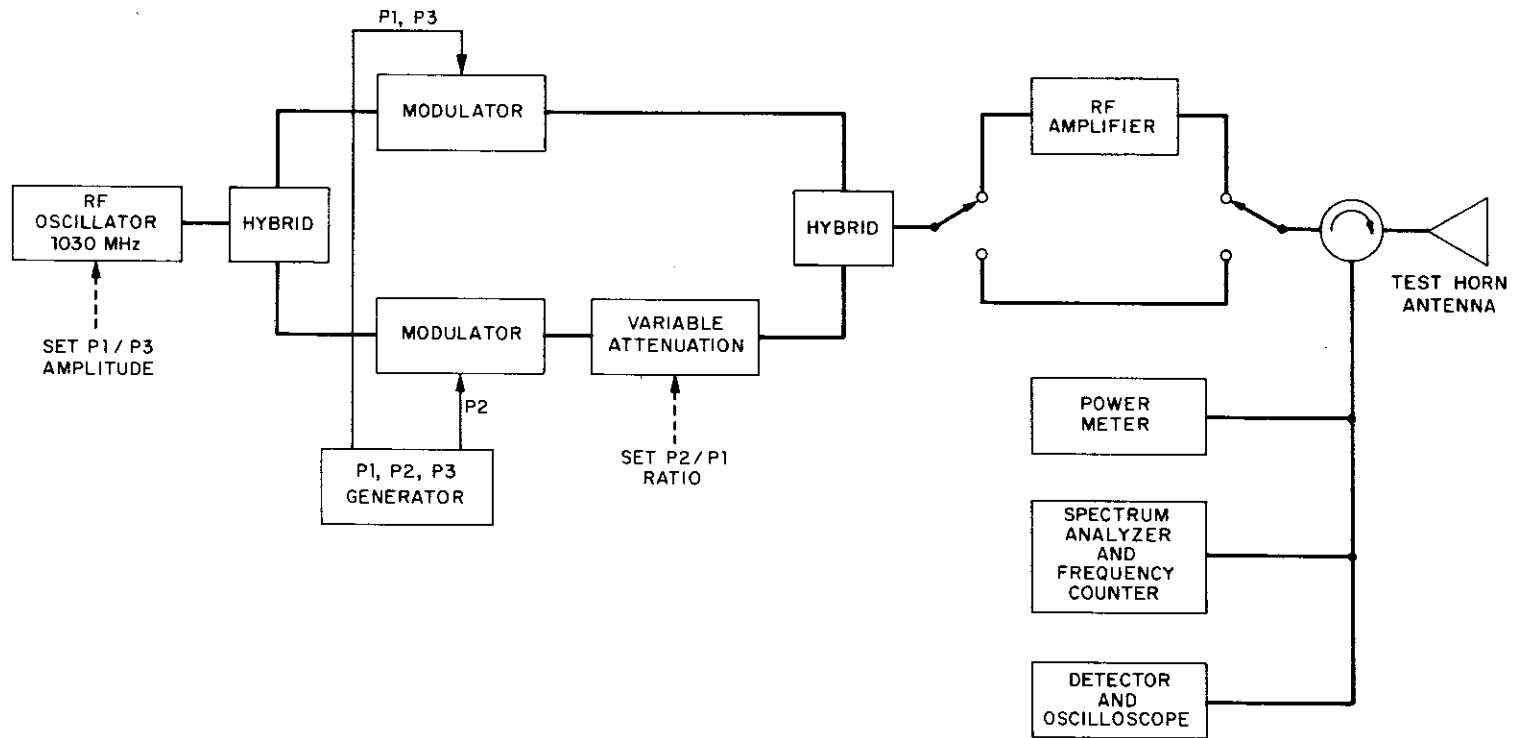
P1, P3

MODULATOR

RF OSCILLATOR 1030 MHz

HYBRID

SET P1 / P3 AMPLITUDE

MODULATOR

P2

P1, P2, P3 GENERATOR

VARIABLE ATTENUATION

SET P2 / P1 RATIO

HYBRID

RF AMPLIFIER

TEST HORN ANTENNA

POWER METER

SPECTRUM ANALYZER AND FREQUENCY COUNTER

DETECTOR AND OSCILLOSCOPE